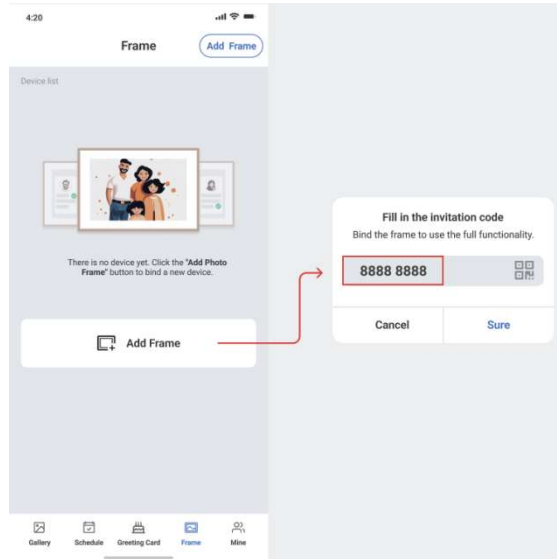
4:20

Frame

Add Frame

Device list

There is no device yet. Click the "Add Photo Frame" button to bind a new device.

Add Frame

Gallery Schedule Greeting Card Frame Mine

Fill in the invitation code

Bind the frame to use the full functionality.

8888 8888

Cancel

Sure